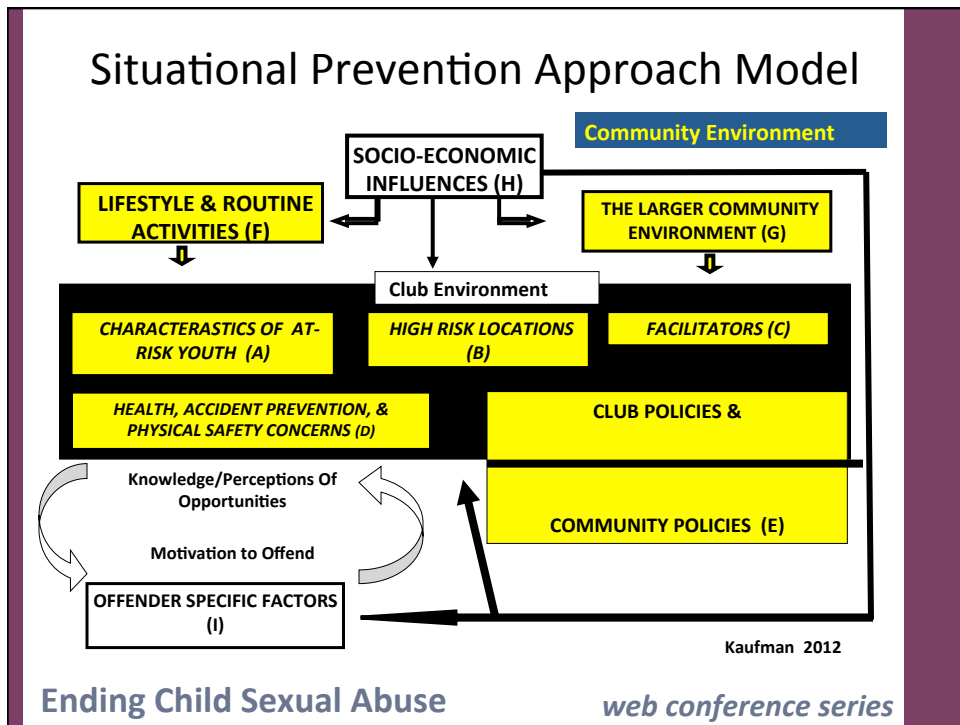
Situational Prevention Approach Model

Community Environment

SOCIO-ECONOMIC INFLUENCES (H)

LIFESTYLE & ROUTINE ACTIVITIES (F)

THE LARGER COMMUNITY ENVIRONMENT (G)

Club Environment

CHARACTERASTICS OF AT-RISK YOUTH (A)

HIGH RISK LOCATIONS (B)

FACILITATORS (C)

HEALTH, ACCIDENT PREVENTION, & PHYSICAL SAFETY CONCERNS (D)

CLUB POLICIES &

COMMUNITY POLICIES (E)

Knowledge/Perceptions Of Opportunities

Motivation to Offend

OFFENDER SPECIFIC FACTORS (I)

Kaufman 2012

Ending Child Sexual Abuse

web conference series